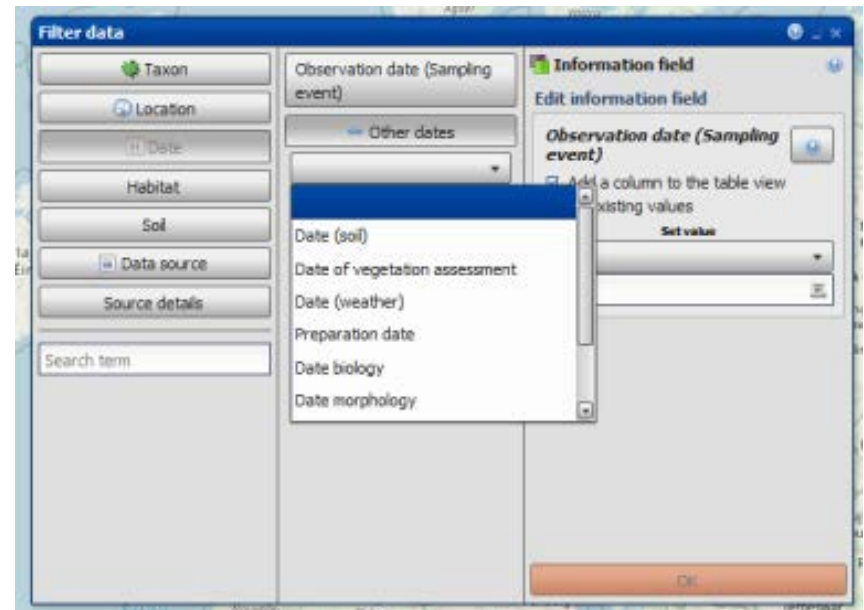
Filter data

Taxon

Location

Date

Habitat

Soil

Data source

Source details

Search term

Observation date (Sampling event)

Other dates

Date (soil)

Date of vegetation assessment

Date (weather)

Preparation date

Date biology

Date morphology

Information field

Edit information field

Observation date (Sampling event)

Add a column to the table view

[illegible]xisting values

Set value

OK